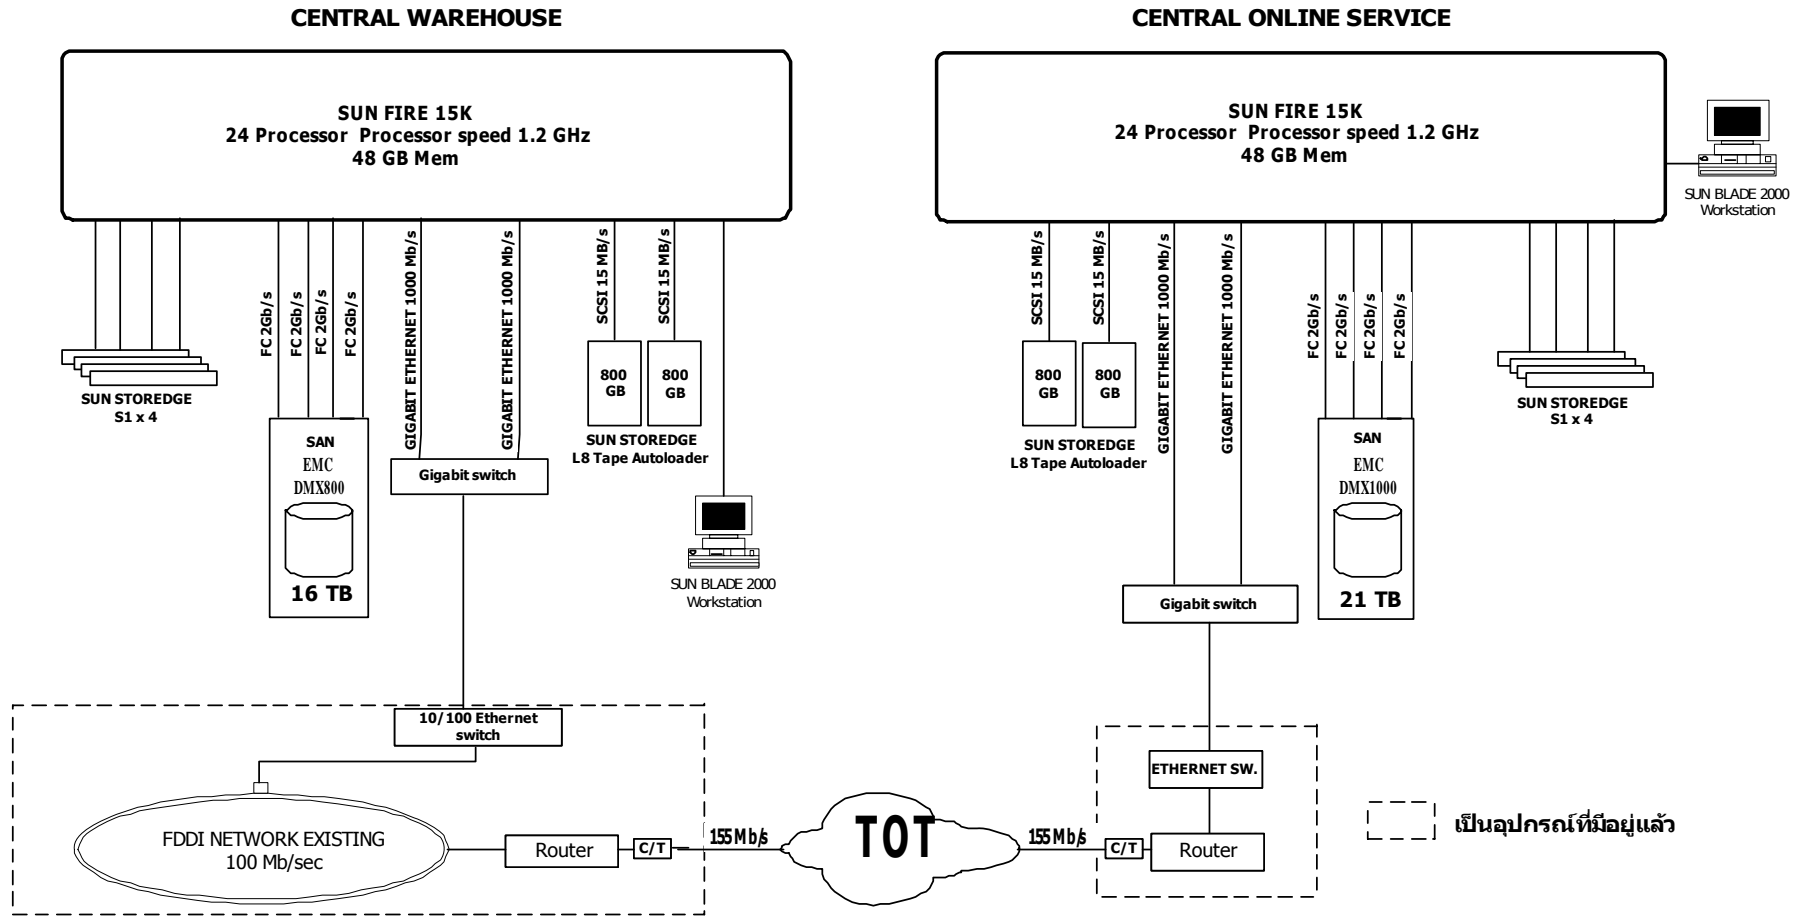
CENTRAL WAREHOUSE

SUN FIRE 15K
24 Processor Processor speed 1.2 GHz
48 GB Mem

SUN STOREDGE
S1 x 4

FC 2Gb/s
FC 2Gb/s
FC 2Gb/s
FC 2Gb/s

SAN
EMC
DMX800
16 TB

GIGABIT ETHERNET 1000 Mb/s
GIGABIT ETHERNET 1000 Mb/s

Gigabit switch

SCSI 15 MB/s
SCSI 15 MB/s

800 GB
800 GB

SUN STOREDGE
L8 Tape Autoloader

SUN BLADE 2000
Workstation

10/100 Ethernet switch

FDDI NETWORK EXISTING
100 Mb/sec

Router

C/T

155 Mb/s

TOT

155 Mb/s

CENTRAL ONLINE SERVICE

SUN FIRE 15K
24 Processor Processor speed 1.2 GHz
48 GB Mem

SUN BLADE 2000
Workstation

SCSI 15 MB/s
SCSI 15 MB/s

800 GB
800 GB

SUN STOREDGE
L8 Tape Autoloader

GIGABIT ETHERNET 1000 Mb/s
GIGABIT ETHERNET 1000 Mb/s

Gigabit switch

FC 2Gb/s
FC 2Gb/s
FC 2Gb/s
FC 2Gb/s

SAN
EMC
DMX1000
21 TB

SUN STOREDGE
S1 x 4

ETHERNET SW.

C/T

Router

เป็นอุปกรณ์ที่มีอยู่แล้ว